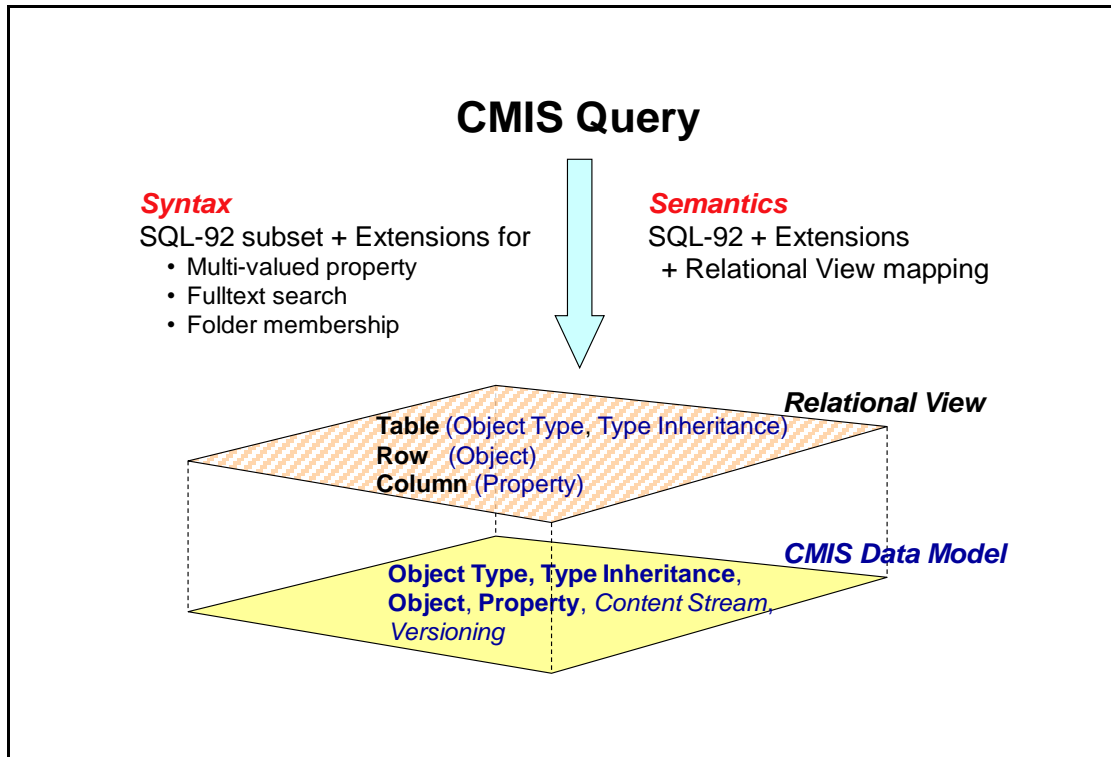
CMIS Query

Syntax
SQL-92 subset + Extensions for
• Multi-valued property
• Fulltext search
• Folder membership

Semantics
SQL-92 + Extensions
+ Relational View mapping

Relational View

Table (Object Type, Type Inheritance)
Row (Object)
Column (Property)

CMIS Data Model

Object Type, Type Inheritance, Object, Property, Content Stream, Versioning